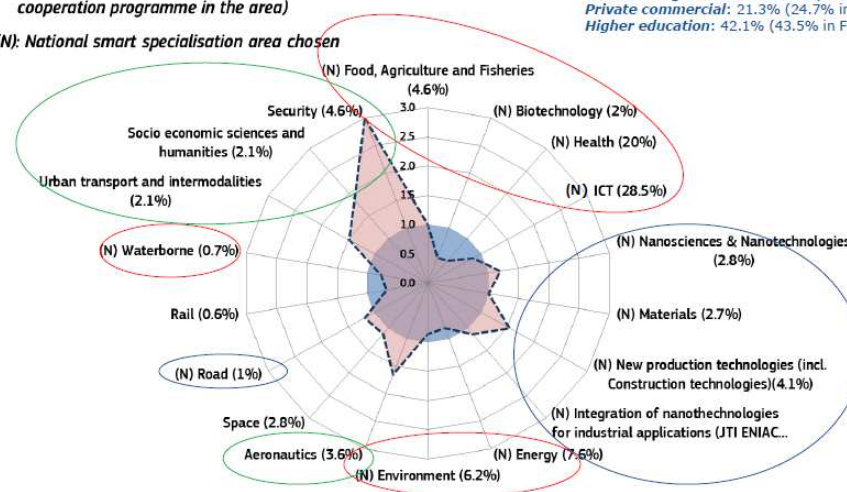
cooperation programme in the area)

(N): National smart specialisation area chosen

Private commercial: 21.3% (24.7% in
Higher education: 42.1% (43.5% in F

(N) Food, Agriculture and Fisheries (4.6%)
(N) Biotechnology (2%)
(N) Health (20%)
(N) ICT (28.5%)
(N) Nanosciences & Nanotechnologies (2.8%)
(N) Materials (2.7%)
(N) New production technologies (incl. Construction technologies)(4.1%)
(N) Integration of nanothechnologies for industrial applications (JTI ENIAC...
(N) Energy (7.6%)
(N) Environment (6.2%)
Aeronautics (3.6%)
Space (2.8%)
(N) Road (1%)
Rail (0.6%)
(N) Waterborne (0.7%)
Urban transport and intermodalities (2.1%)
Socio economic sciences and humanities (2.1%)
Security (4.6%)

3.0
2.5
2.0
1.5
1.0
0.5
0.0